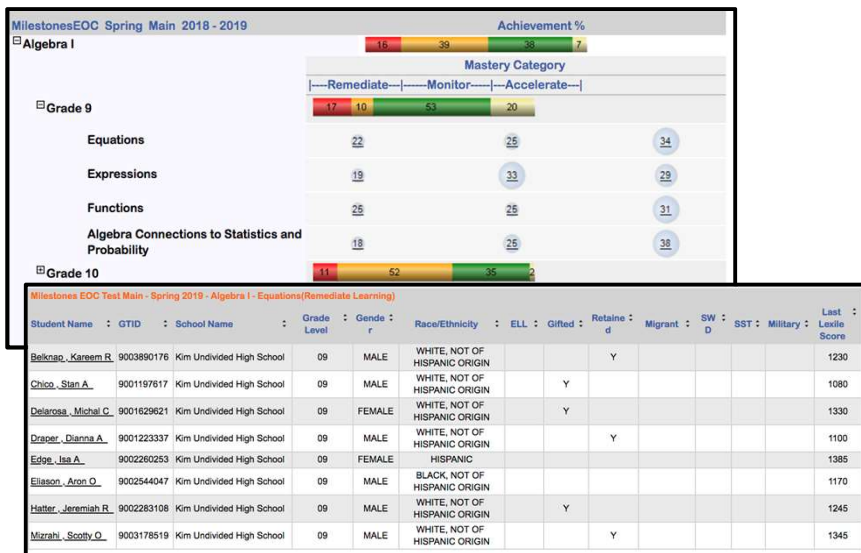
MilestonesEOC Spring Main 2018 - 2019

Achievement %

⊟Algebra I

16 39 38 7

Mastery Category

|----Remediate---|------Monitor-----|---Accelerate---|

⊟Grade 9

17 10 53 20

| | | | |
|---|---|---|---|
| Equations | 22 | 25 | 34 |
| Expressions | 19 | 33 | 29 |
| Functions | 25 | 25 | 31 |
| Algebra Connections to Statistics and Probability | 18 | 25 | 38 |

⊞Grade 10

11 52 35 2

Milestones EOC Test Main - Spring 2019 - Algebra I - Equations(Remediate Learning)

| Student Name | GTID | School Name | Grade Level | Gender | Race/Ethnicity | ELL | Gifted | Retained | Migrant | SWD | SST | Military | Last Lexile Score |
|---|---|---|---|---|---|---|---|---|---|---|---|---|---|
| Belknap , Kareem R | 9003890176 | Kim Undivided High School | 09 | MALE | WHITE, NOT OF HISPANIC ORIGIN | | | Y | | | | | 1230 |
| Chico , Stan A | 9001197617 | Kim Undivided High School | 09 | MALE | WHITE, NOT OF HISPANIC ORIGIN | | Y | | | | | | 1080 |
| Delarosa , Michal C | 9001629621 | Kim Undivided High School | 09 | FEMALE | WHITE, NOT OF HISPANIC ORIGIN | | Y | | | | | | 1330 |
| Draper , Dianna A | 9001223337 | Kim Undivided High School | 09 | MALE | WHITE, NOT OF HISPANIC ORIGIN | | | Y | | | | | 1100 |
| Edge , Isa A | 9002260253 | Kim Undivided High School | 09 | FEMALE | HISPANIC | | | | | | | | 1385 |
| Eliason , Aron O | 9002544047 | Kim Undivided High School | 09 | MALE | BLACK, NOT OF HISPANIC ORIGIN | | | | | | | | 1170 |
| Hatter , Jeremiah R | 9002283108 | Kim Undivided High School | 09 | MALE | WHITE, NOT OF HISPANIC ORIGIN | | Y | | | | | | 1245 |
| Mizrahi , Scotty O | 9003178519 | Kim Undivided High School | 09 | MALE | WHITE, NOT OF HISPANIC ORIGIN | | | Y | | | | | 1345 |